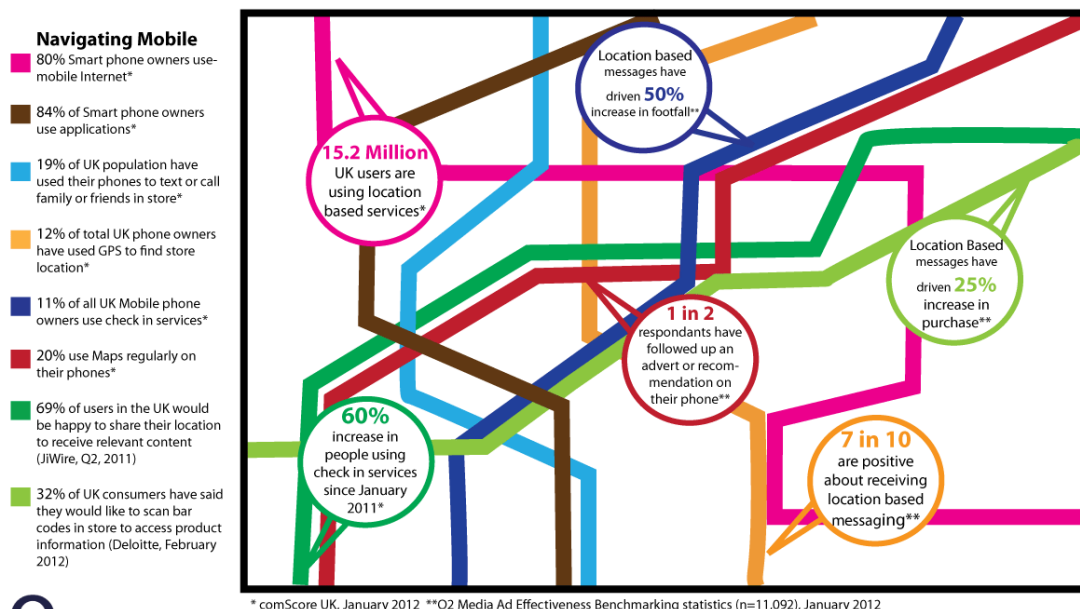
Navigating Mobile

80% Smart phone owners use-mobile Internet*

84% of Smart phone owners use applications*

19% of UK population have used their phones to text or call family or friends in store*

12% of total UK phone owners have used GPS to find store location*

11% of all UK Mobile phone owners use check in services*

20% use Maps regularly on their phones*

69% of users in the UK would be happy to share their location to receive relevant content (JiWire, Q2, 2011)

32% of UK consumers have said they would like to scan bar codes in store to access product information (Deloitte, February 2012)

Location based messages have driven 50% increase in footfall**

15.2 Million UK users are using location based services*

Location Based messages have driven 25% increase in purchase**

1 in 2 respondants have followed up an advert or recommendation on their phone**

60% increase in people using check in services since January 2011*

7 in 10 are positive about receiving location based messaging**

* comScore UK, January 2012 **O2 Media Ad Effectiveness Benchmarking statistics (n=11,092), January 2012